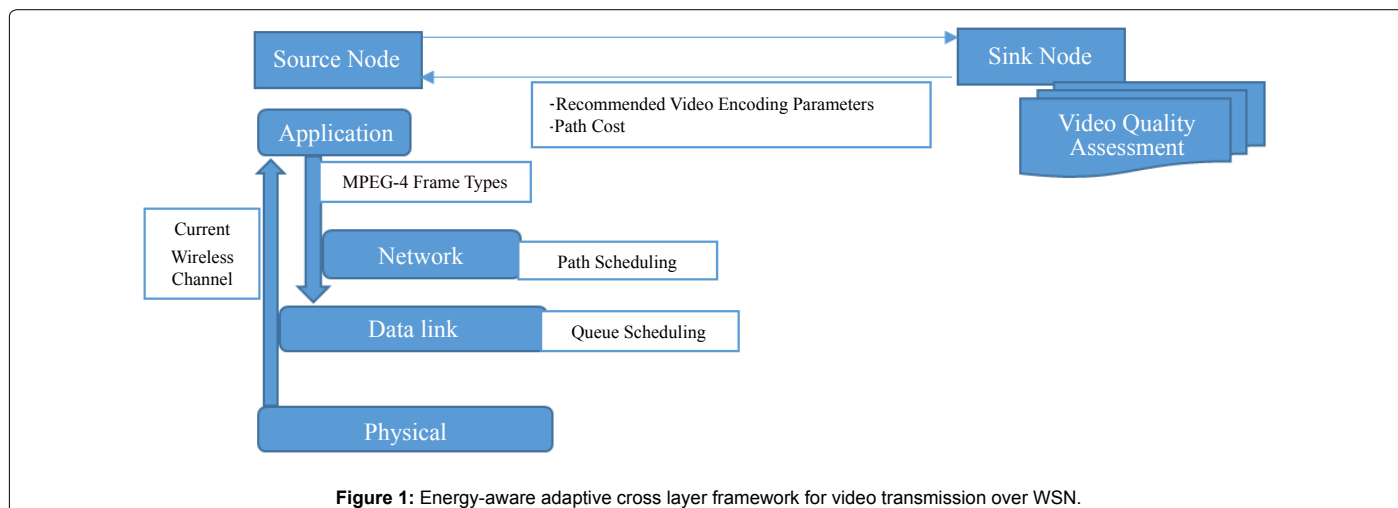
Source Node

Sink Node

-Recommended Video Encoding Parameters
-Path Cost

Video Quality Assessment

Application

MPEG-4 Frame Types

Current Wireless Channel

Network

Path Scheduling

Data link

Queue Scheduling

Physical

**Figure 1:** Energy-aware adaptive cross layer framework for video transmission over WSN.